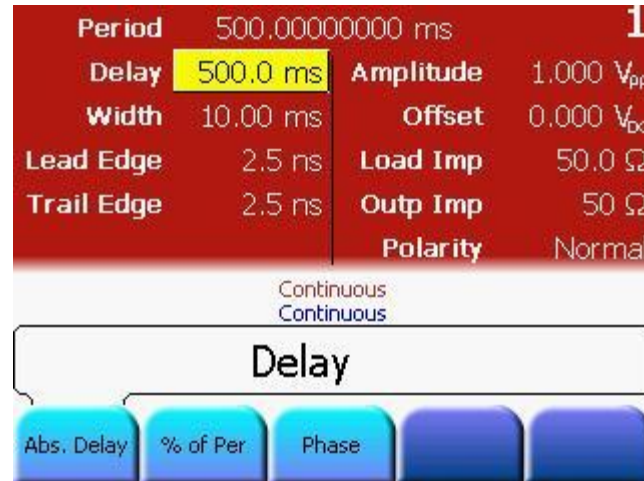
Period 500.00000000 ms 1

Delay 500.0 ms Amplitude 1.000 V$_{PP}$

Width 10.00 ms Offset 0.000 V$_{DC}$

Lead Edge 2.5 ns Load Imp 50.0 Ω

Trail Edge 2.5 ns Outp Imp 50 Ω

Polarity Norma

Continuous
Continuous

Delay

Abs. Delay % of Per Phase